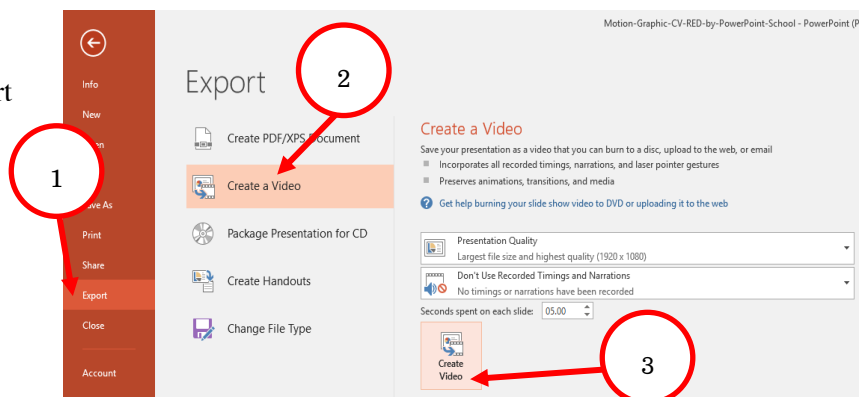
rt

Motion-Graphic-CV-RED-by-PowerPoint-School - PowerPoint (P

Info

New

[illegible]en

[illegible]ve As

Print

Share

Export

Close

Account

Export

2

1

Create PDF/XPS Document

Create a Video

Package Presentation for CD

Create Handouts

Change File Type

Create a Video

Save your presentation as a video that you can burn to a disc, upload to the web, or email

Incorporates all recorded timings, narrations, and laser pointer gestures

Preserves animations, transitions, and media

Get help burning your slide show video to DVD or uploading it to the web

Presentation Quality
Largest file size and highest quality (1920 x 1080)

Don't Use Recorded Timings and Narrations
No timings or narrations have been recorded

Seconds spent on each slide: 05.00

Create Video

3